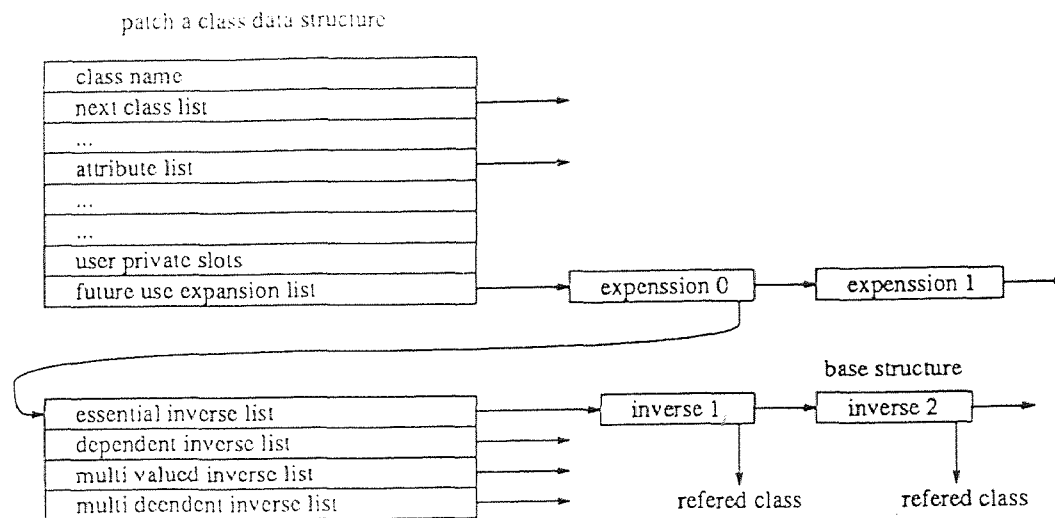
patch a class data structure

class name
next class list
...
attribute list
...
...
user private slots
future use expansion list

expenssion 0
expenssion 1

base structure

essential inverse list
dependent inverse list
multi valued inverse list
multi deendent inverse list

inverse 1
inverse 2

refered class
refered class